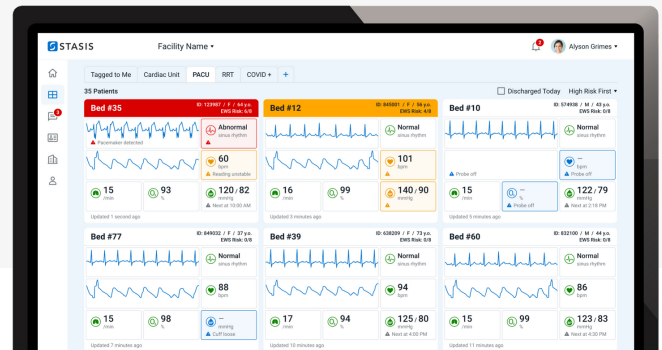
STASIS

Facility Name

2

Alyson Grimes

3

Tagged to Me | Cardiac Unit | PACU | RRT | COVID+ | +

35 Patients

Discharged Today

High Risk First

Bed #35

ID: 123987 / F / 64 y.o.
EWS Risk: 6/8

Abnormal
sinus rhythm

Pacemaker detected

60
bpm

Reading unstable

15
/min

93
%

120/82
mmHg

Next at 10:00 AM

Updated 1 second ago

Bed #12

ID: 845031 / F / 56 y.o.
EWS Risk: 4/8

Normal
sinus rhythm

101
bpm

16
/min

99
%

140/90
mmHg

Updated 5 minutes ago

Bed #10

ID: 574938 / M / 43 y.o.
EWS Risk: 0/8

Normal
sinus rhythm

Probe off

—
bpm

Probe off

15
/min

—
%

Probe off

122/79
mmHg

Next at 2:19 PM

Updated 4 minutes ago

Bed #77

ID: 849032 / F / 37 y.o.
EWS Risk: 0/8

Normal
sinus rhythm

88
bpm

15
/min

98
%

—
mmHg

Cuff loose

Updated 7 minutes ago

Bed #39

ID: 638209 / F / 70 y.o.
EWS Risk: 0/8

Normal
sinus rhythm

94
bpm

17
/min

99
%

125/80
mmHg

Next at 4:30 PM

Updated 10 minutes ago

Bed #60

ID: 032100 / M / 49 y.o.
EWS Risk: 0/8

Normal
sinus rhythm

75
bpm

15
/min

95
%

123/81
mmHg

Next at 12:30 PM

Updated 11 minutes ago